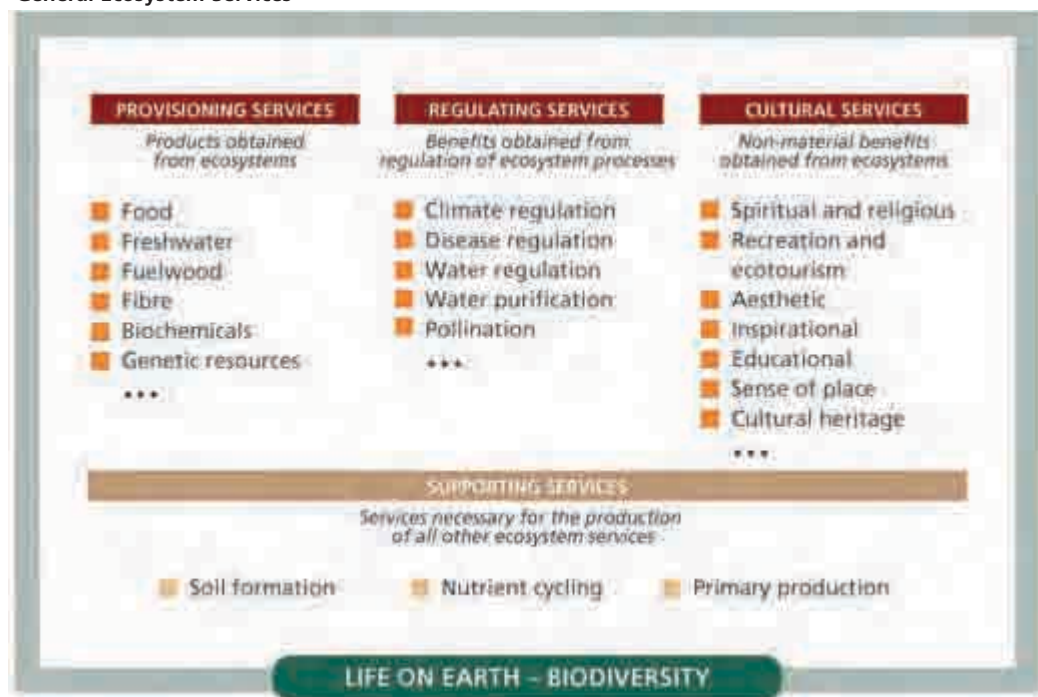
General Ecosystem Services

PROVISIONING SERVICES
Products obtained from ecosystems

Food
Freshwater
Fuelwood
Fibre
Biochemicals
Genetic resources
...

REGULATING SERVICES
Benefits obtained from regulation of ecosystem processes

Climate regulation
Disease regulation
Water regulation
Water purification
Pollination
...

CULTURAL SERVICES
Non-material benefits obtained from ecosystems

Spiritual and religious
Recreation and ecotourism
Aesthetic
Inspirational
Educational
Sense of place
Cultural heritage
...

SUPPORTING SERVICES
Services necessary for the production of all other ecosystem services

Soil formation
Nutrient cycling
Primary production

LIFE ON EARTH - BIODIVERSITY